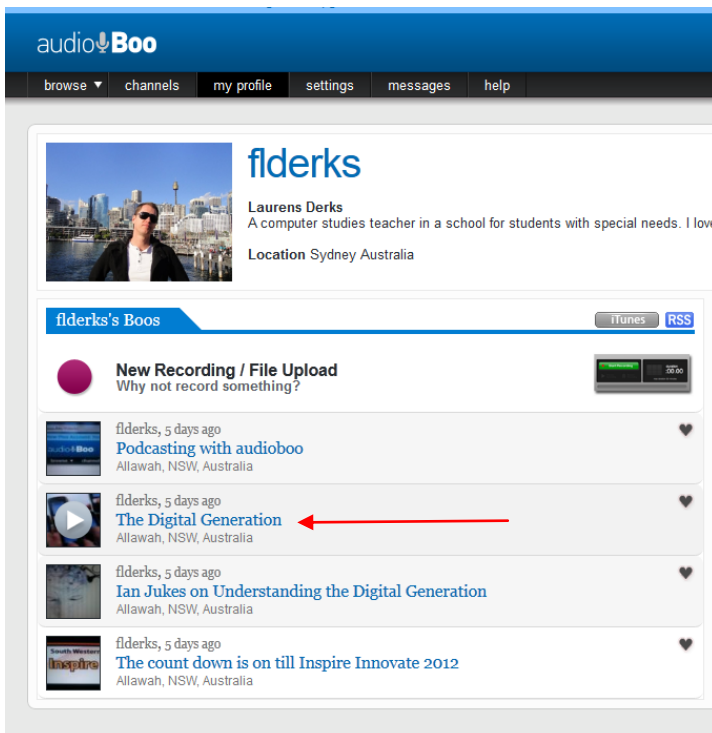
audioBoo

browse ▼ channels my profile settings messages help

flderks

Laurens Derks
A computer studies teacher in a school for students with special needs. I lov

Location Sydney Australia

flderks's Boos

iTunes RSS

New Recording / File Upload
Why not record something?

flderks, 5 days ago
Podcasting with audioboo
Allawah, NSW, Australia

flderks, 5 days ago
The Digital Generation
Allawah, NSW, Australia

flderks, 5 days ago
Ian Jukes on Understanding the Digital Generation
Allawah, NSW, Australia

flderks, 5 days ago
The count down is on till Inspire Innovate 2012
Allawah, NSW, Australia